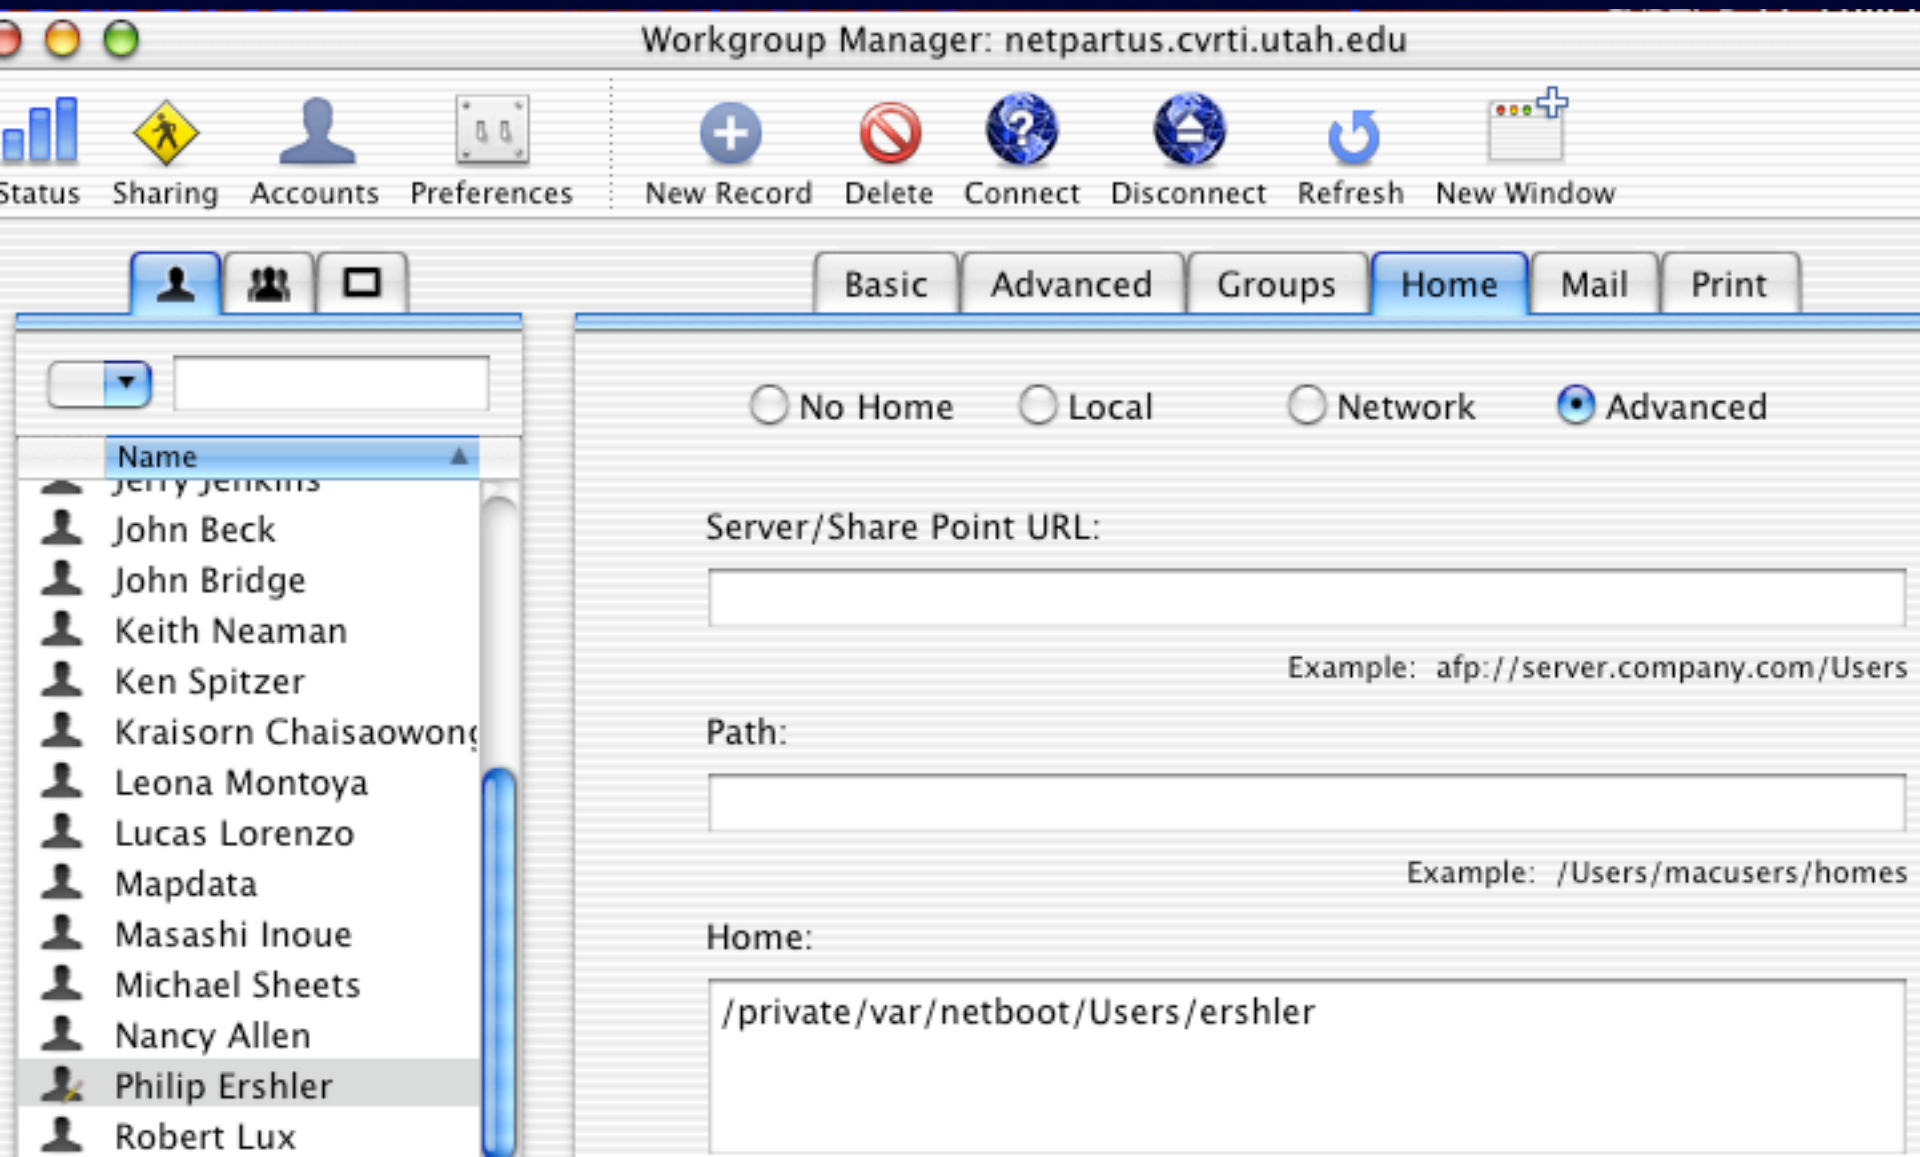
Workgroup Manager: netpartus.cvrti.utah.edu

Status Sharing Accounts Preferences New Record Delete Connect Disconnect Refresh New Window

Basic Advanced Groups Home Mail Print

Name

Jerry Jenkins
John Beck
John Bridge
Keith Neaman
Ken Spitzer
Kraisorn Chaisaowon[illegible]
Leona Montoya
Lucas Lorenzo
Mapdata
Masashi Inoue
Michael Sheets
Nancy Allen
Philip Ershler
Robert Lux

No Home Local Network Advanced

Server/Share Point URL:

Example: afp://server.company.com/Users

Path:

Example: /Users/macusers/homes

Home:

/private/var/netboot/Users/ershler